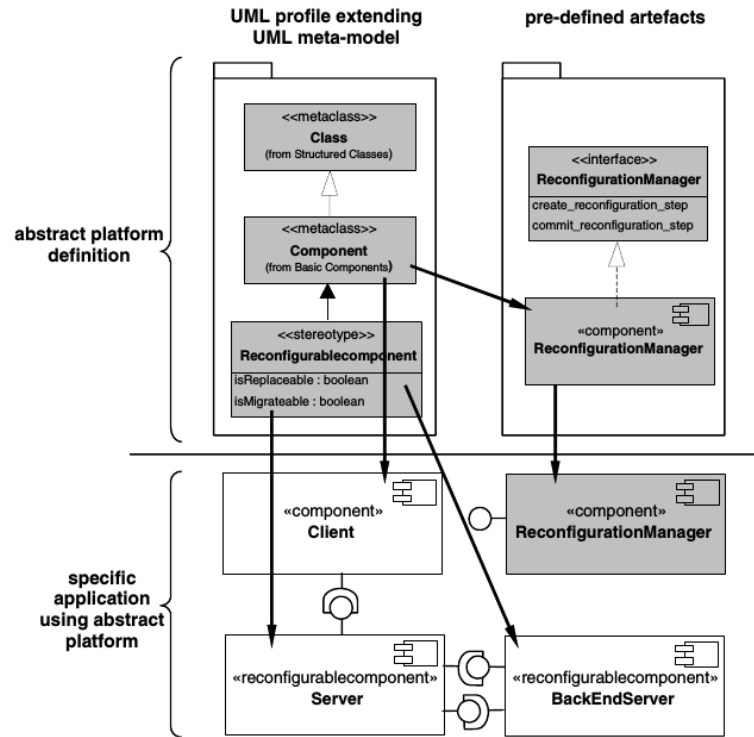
UML profile extending UML meta-model

pre-defined artefacts

abstract platform definition

<<metaclass>>
Class
(from Structured Classes)

<<metaclass>>
Component
(from Basic Components)

<<stereotype>>
Reconfigurablecomponent
isReplaceable : boolean
isMigrateable : boolean

<<interface>>
ReconfigurationManager
create_reconfiguration_step
commit_reconfiguration_step

«component»
ReconfigurationManager

specific application using abstract platform

«component»
Client

«component»
ReconfigurationManager

«reconfigurablecomponent»
Server

«reconfigurablecomponent»
BackEndServer